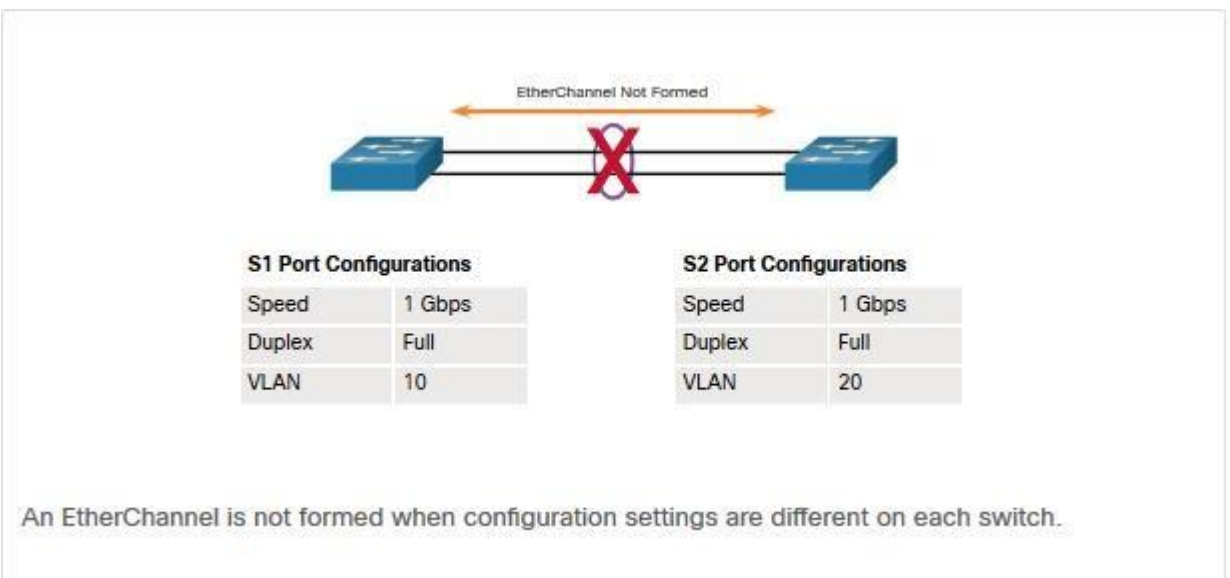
EtherChannel Not Formed

S1 Port Configurations

| Speed | 1 Gbps |
|---|---|
| Duplex | Full |
| VLAN | 10 |

S2 Port Configurations

| Speed | 1 Gbps |
|---|---|
| Duplex | Full |
| VLAN | 20 |

An EtherChannel is not formed when configuration settings are different on each switch.